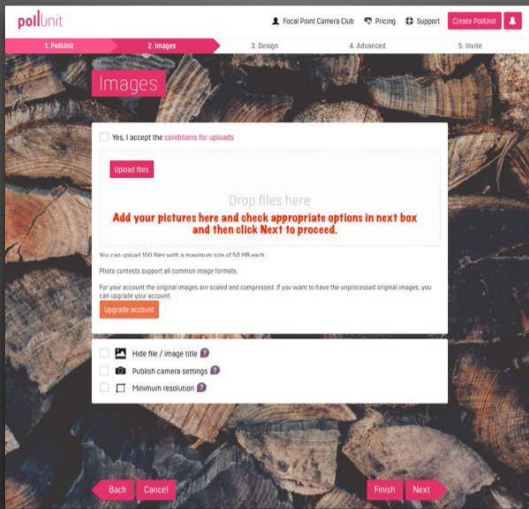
pollunit

Focal Point Camera Club Pricing Support Create PollUnit

1. PollUnit 2. Images 3. Design 4. Advanced 5. Invite

Images

Yes, I accept the conditions for uploads

Upload files

Drop files here

Add your pictures here and check appropriate options in next box and then click Next to proceed.

You can upload 100 files with a maximum size of 50 MB each.

Photo contests support all common image formats.

For your account the original images are scaled and compressed. If you want to have the unprocessed original images, you can upgrade your account.

Upgrade account

Hide file / image title ?

Publish camera settings ?

Minimum resolution ?

Back Cancel

Finish Next